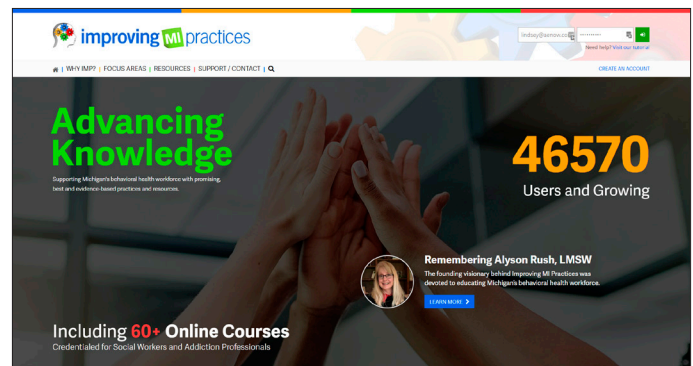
improving MI practices

lindsay@wmsw.co

Need help? Visit our tutorial

| WHY IMP? | FOCUS AREAS | RESOURCES | SUPPORT / CONTACT |

CREATE AN ACCOUNT

Advancing Knowledge

Supporting Michigan's behavioral health workforce with promising, best and evidence-based practices and resources.

46570

Users and Growing

Remembering Alyson Rush, LMSW

The founding visionary behind Improving MI Practices was devoted to educating Michigan's behavioral health workforce.

LEARN MORE

Including 60+ Online Courses

Credentialed for Social Workers and Addiction Professionals